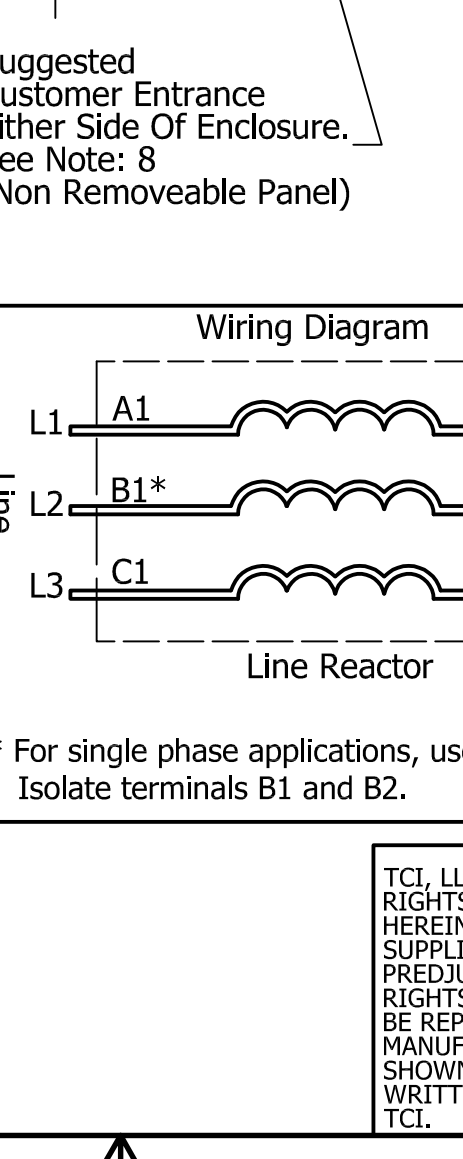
uggested
ustomer Entrance
ither Side Of Enclosure.
ee Note: 8
Non Removeable Panel)

Wiring Diagram

L1 A1

L2 B1*

L3 C1

Line Reactor

* For single phase applications, us
Isolate terminals B1 and B2.

TCI, LL
RIGHTS
HEREIN
SUPPLI
PREDJU
RIGHTS
BE REP
MANUF
SHOWN
WRITT
TCI.